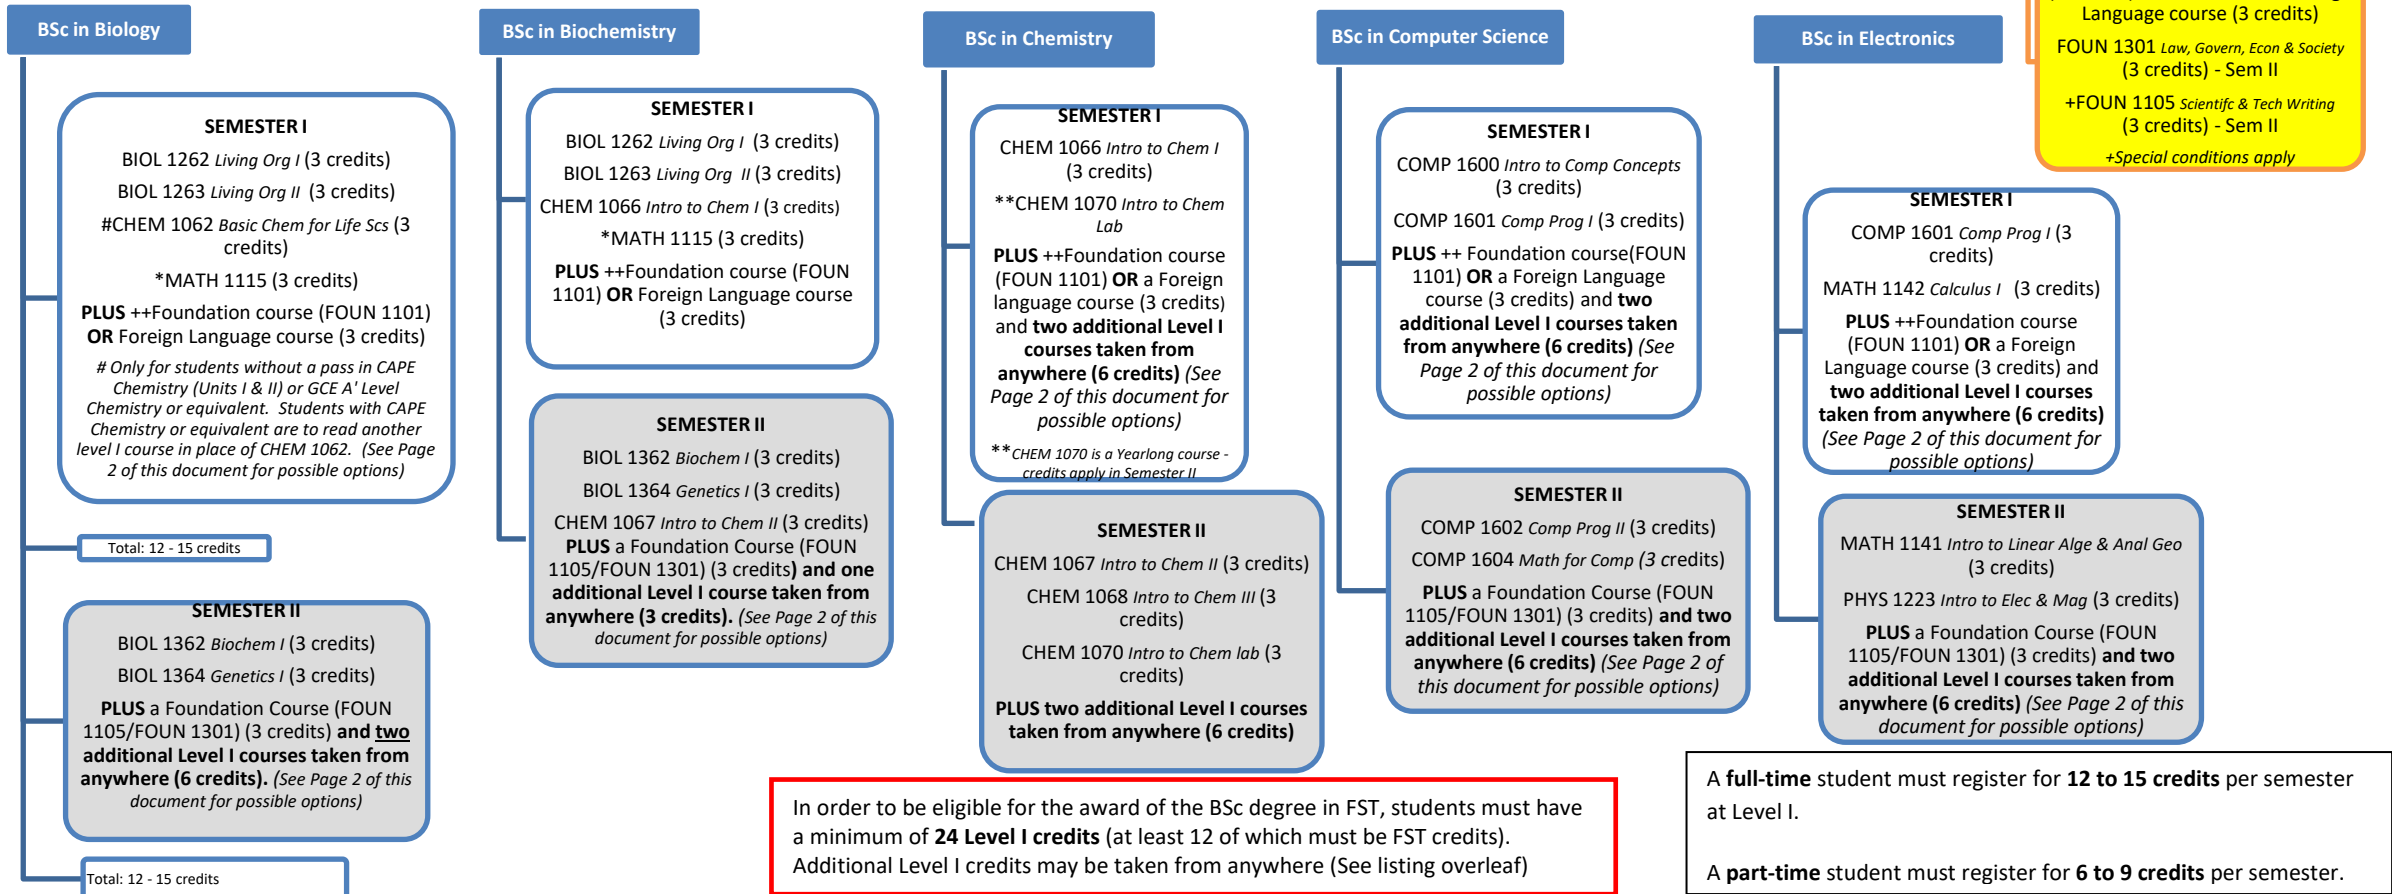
BSc in Biology

SEMESTER I

BIOL 1262 Living Org I (3 credits)

BIOL 1263 Living Org II (3 credits)

#CHEM 1062 Basic Chem for Life Scs (3 credits)

*MATH 1115 (3 credits)

PLUS ++Foundation course (FOUN 1101) OR Foreign Language course (3 credits)

# Only for students without a pass in CAPE Chemistry (Units I & II) or GCE A' Level Chemistry or equivalent. Students with CAPE Chemistry or equivalent are to read another level I course in place of CHEM 1062. (See Page 2 of this document for possible options)

Total: 12 - 15 credits

SEMESTER II

BIOL 1362 Biochem I (3 credits)

BIOL 1364 Genetics I (3 credits)

PLUS a Foundation Course (FOUN 1105/FOUN 1301) (3 credits) and two additional Level I courses taken from anywhere (6 credits). (See Page 2 of this document for possible options)

Total: 12 - 15 credits

BSc in Biochemistry

SEMESTER I

BIOL 1262 Living Org I (3 credits)

BIOL 1263 Living Org II (3 credits)

CHEM 1066 Intro to Chem I (3 credits)

*MATH 1115 (3 credits)

PLUS ++Foundation course (FOUN 1101) OR Foreign Language course (3 credits)

SEMESTER II

BIOL 1362 Biochem I (3 credits)

BIOL 1364 Genetics I (3 credits)

CHEM 1067 Intro to Chem II (3 credits)

PLUS a Foundation Course (FOUN 1105/FOUN 1301) (3 credits) and one additional Level I course taken from anywhere (3 credits). (See Page 2 of this document for possible options)

BSc in Chemistry

SEMESTER I

CHEM 1066 Intro to Chem I (3 credits)

**CHEM 1070 Intro to Chem Lab

PLUS ++Foundation course (FOUN 1101) OR a Foreign language course (3 credits) and two additional Level I courses taken from anywhere (6 credits) (See Page 2 of this document for possible options)

**CHEM 1070 is a Yearlong course - credits apply in Semester II

SEMESTER II

CHEM 1067 Intro to Chem II (3 credits)

CHEM 1068 Intro to Chem III (3 credits)

CHEM 1070 Intro to Chem lab (3 credits)

PLUS two additional Level I courses taken from anywhere (6 credits)

BSc in Computer Science

SEMESTER I

COMP 1600 Intro to Comp Concepts (3 credits)

COMP 1601 Comp Prog I (3 credits)

PLUS ++ Foundation course(FOUN 1101) OR a Foreign Language course (3 credits) and two additional Level I courses taken from anywhere (6 credits) (See Page 2 of this document for possible options)

SEMESTER II

COMP 1602 Comp Prog II (3 credits)

COMP 1604 Math for Comp (3 credits)

PLUS a Foundation Course (FOUN 1105/FOUN 1301) (3 credits) and two additional Level I courses taken from anywhere (6 credits) (See Page 2 of this document for possible options)

BSc in Electronics

Language course (3 credits)

FOUN 1301 Law, Govern, Econ & Society (3 credits) - Sem II

+FOUN 1105 Scientifc & Tech Writing (3 credits) - Sem II

+Special conditions apply

SEMESTER I

COMP 1601 Comp Prog I (3 credits)

MATH 1142 Calculus I (3 credits)

PLUS ++Foundation course (FOUN 1101) OR a Foreign Language course (3 credits) and two additional Level I courses taken from anywhere (6 credits) (See Page 2 of this document for possible options)

SEMESTER II

MATH 1141 Intro to Linear Alge & Anal Geo (3 credits)

PHYS 1223 Intro to Elec & Mag (3 credits)

PLUS a Foundation Course (FOUN 1105/FOUN 1301) (3 credits) and two additional Level I courses taken from anywhere (6 credits) (See Page 2 of this document for possible options)

In order to be eligible for the award of the BSc degree in FST, students must have a minimum of 24 Level I credits (at least 12 of which must be FST credits). Additional Level I credits may be taken from anywhere (See listing overleaf)

A full-time student must register for 12 to 15 credits per semester at Level I.

A part-time student must register for 6 to 9 credits per semester.